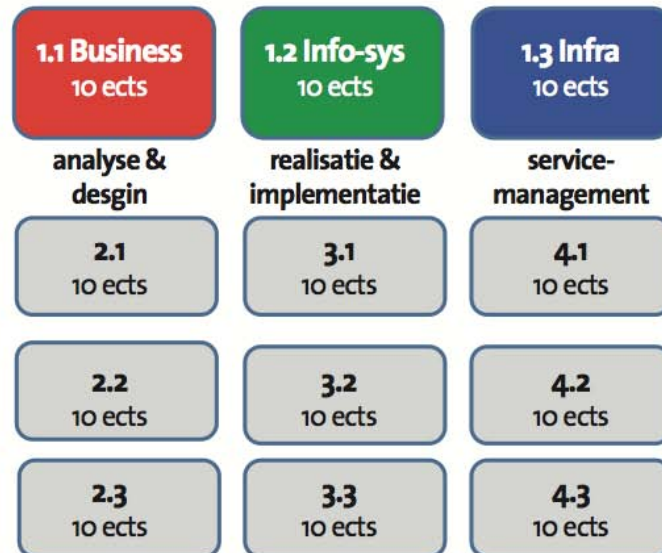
1.1 Business
10 ects

1.2 Info-sys
10 ects

1.3 Infra
10 ects

analyse & desgin

realisatie & implementatie

service-management

2.1
10 ects

3.1
10 ects

4.1
10 ects

2.2
10 ects

3.2
10 ects

4.2
10 ects

2.3
10 ects

3.3
10 ects

4.3
10 ects